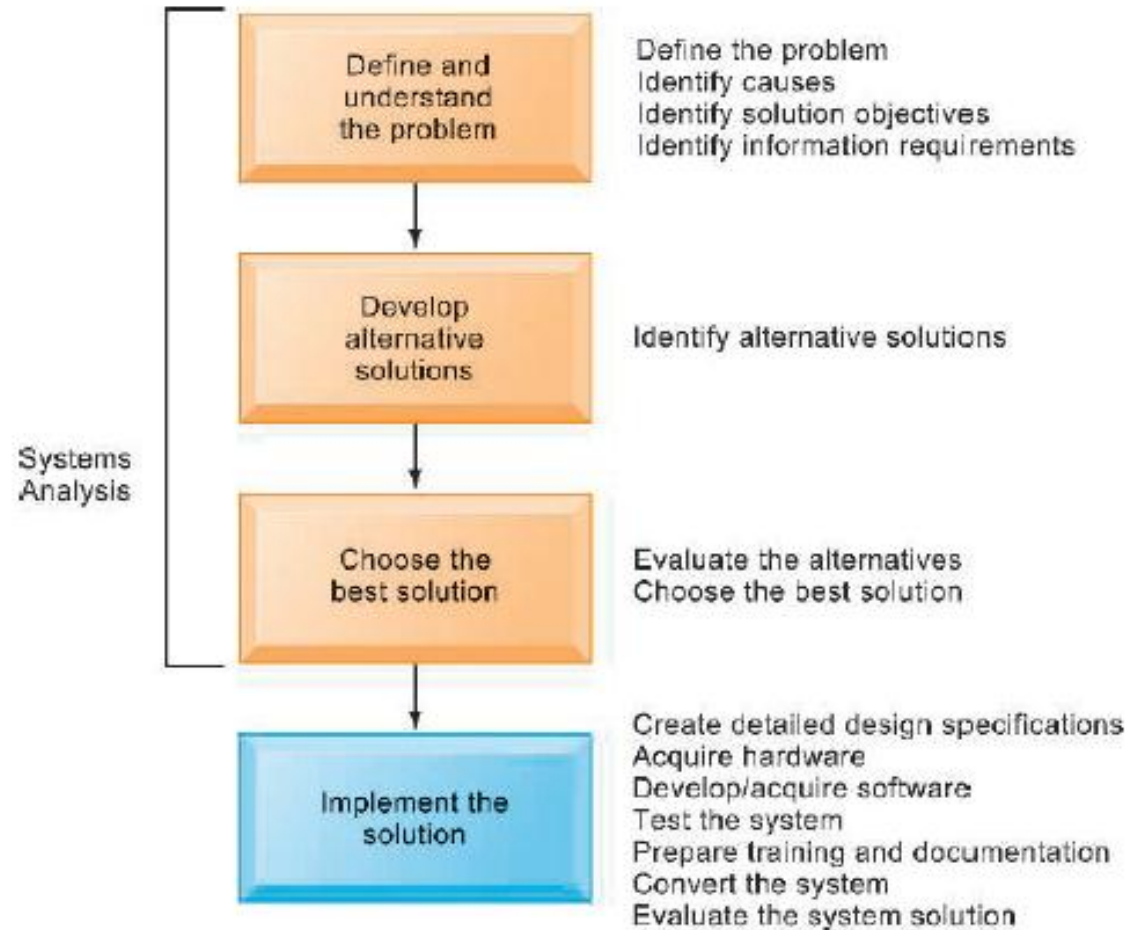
Define and understand the problem

Define the problem
Identify causes
Identify solution objectives
Identify information requirements

Develop alternative solutions

Identify alternative solutions

Systems Analysis

Choose the best solution

Evaluate the alternatives
Choose the best solution

Implement the solution

Create detailed design specifications
Acquire hardware
Develop/acquire software
Test the system
Prepare training and documentation
Convert the system
Evaluate the system solution